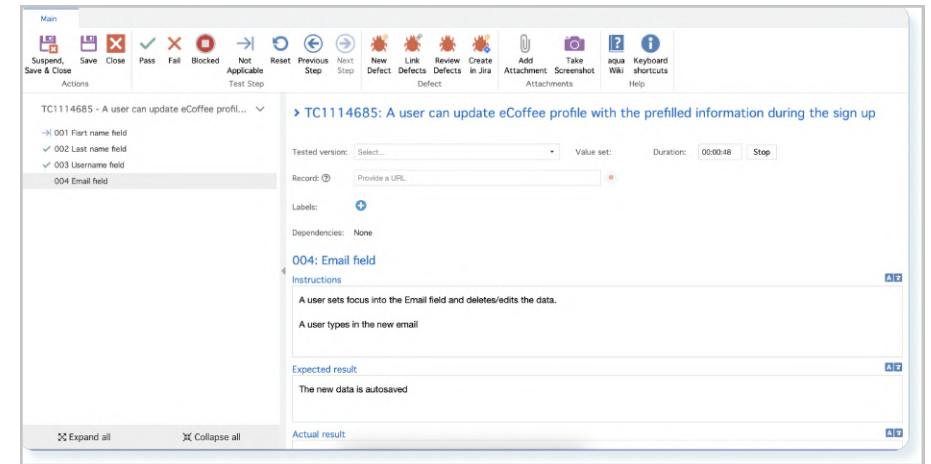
Main

Suspend, Save & Close
Save
Close
Actions

Pass
Fail
Blocked
Not Applicable
Reset
Previous Step
Next Step
Test Step

New Defect
Link Defects
Review Defects
Create in Jira
Defect

Add Attachment
Take Screenshot
Attachments

aqua Wiki
Keyboard shortcuts
Help

TC1114685 - A user can update eCoffee profil...

001 Fisrt name field
002 Last name field
003 Username field
004 Email field

Expand all
Collapse all

> TC1114685: A user can update eCoffee profile with the prefilled information during the sign up

Tested version: Select...
Value set:
Duration: 00:00:48
Stop

Record: Provide a URL

Labels:

Dependencies: None

004: Email field

Instructions

A user sets focus into the Email field and deletes/edits the data.

A user types in the new email

Expected result

The new data is autosaved

Actual result